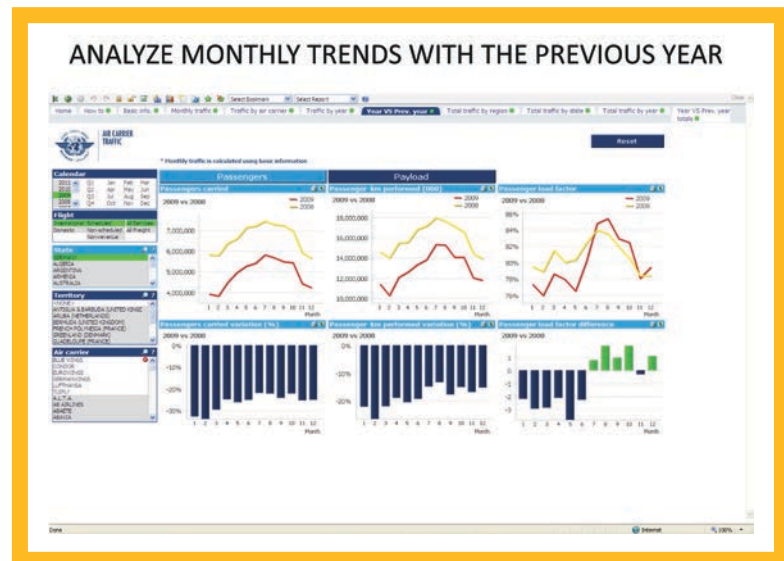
ANALYZE MONTHLY TRENDS WITH THE PREVIOUS YEAR

Select Bookmark | Select Report

Home | How to | Basic info. | Monthly traffic | Traffic by air carrier | Traffic by year | Year VS Prev. year | Total traffic by region | Total traffic by state | Total traffic by year | Year VS Prev. year totals

AIR CARRIER TRAFFIC

Reset

* Monthly traffic is calculated using basic information

Calendar

2011 Q1 Jan Feb Mar
2010 Q2 Apr May Jun
2009 Q3 Jul Aug Sep
2008 Q4 Oct Nov Dec

Flight

International Scheduled All Services
Domestic Non-scheduled All Freight
Non-revenue

State

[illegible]
ALGERIA
ARGENTINA
ARMENIA
AUSTRALIA

Territory

ANGUILLA
ANTIGUA & BARBUDA (UNITED KING)
ARUBA (NETHERLANDS)
BERMUDA (UNITED KINGDOM)
FRENCH POLYNESIA (FRANCE)
GREENLAND (DENMARK)
GUADELOUPE (FRANCE)

Air carrier

BLUE WINGS
CONDOR
EUROWINGS
GERMANWINGS
LUFTHANSA
TUIFLY
A.L.T.A.
AB AIRLINES
ABAETE
ABAKAN

Passengers

Payload

Passengers carried

2009 vs 2008

2009
2008

7,000,000
6,000,000
5,000,000
4,000,000

1 2 3 4 5 6 7 8 9 10 11 12
Month

Passenger-km performed (000)

2009 vs 2008

2009
2008

18,000,000
16,000,000
14,000,000
12,000,000
10,000,000

1 2 3 4 5 6 7 8 9 10 11 12
Month

Passenger load factor

2009
2008

86%
84%
82%
80%
78%
76%

1 2 3 4 5 6 7 8 9 10 11 12
Month

Passengers carried variation (%)

2009 vs 2008

0%
-10%
-20%
-30%

1 2 3 4 5 6 7 8 9 10 11 12
Month

Passenger-km performed variation (%)

2009 vs 2008

0%
-10%
-20%

1 2 3 4 5 6 7 8 9 10 11 12
Month

Passenger load factor difference

2009 vs 2008

3
2
1
0
-1
-2
-3

1 2 3 4 5 6 7 8 9 10 11 12
Month

Done

Internet

100%